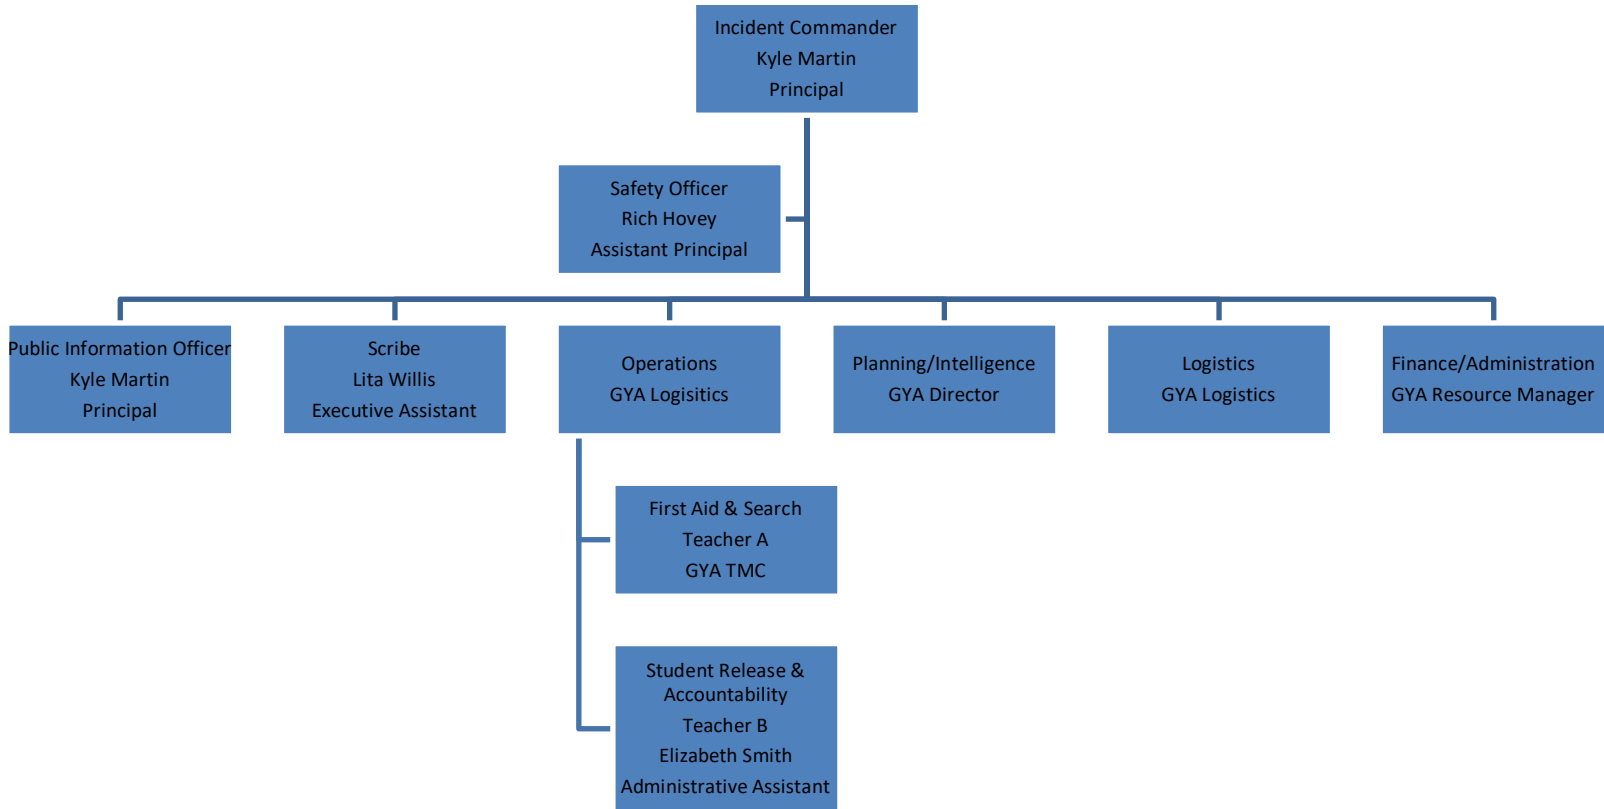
Incident Commander
Kyle Martin
Principal

Safety Officer
Rich Hovey
Assistant Principal

Public Information Officer
Kyle Martin
Principal

Scribe
Lita Willis
Executive Assistant

Operations
GYA Logisitics

Planning/Intelligence
GYA Director

Logistics
GYA Logistics

Finance/Administration
GYA Resource Manager

First Aid & Search
Teacher A
GYA TMC

Student Release & Accountability
Teacher B
Elizabeth Smith
Administrative Assistant